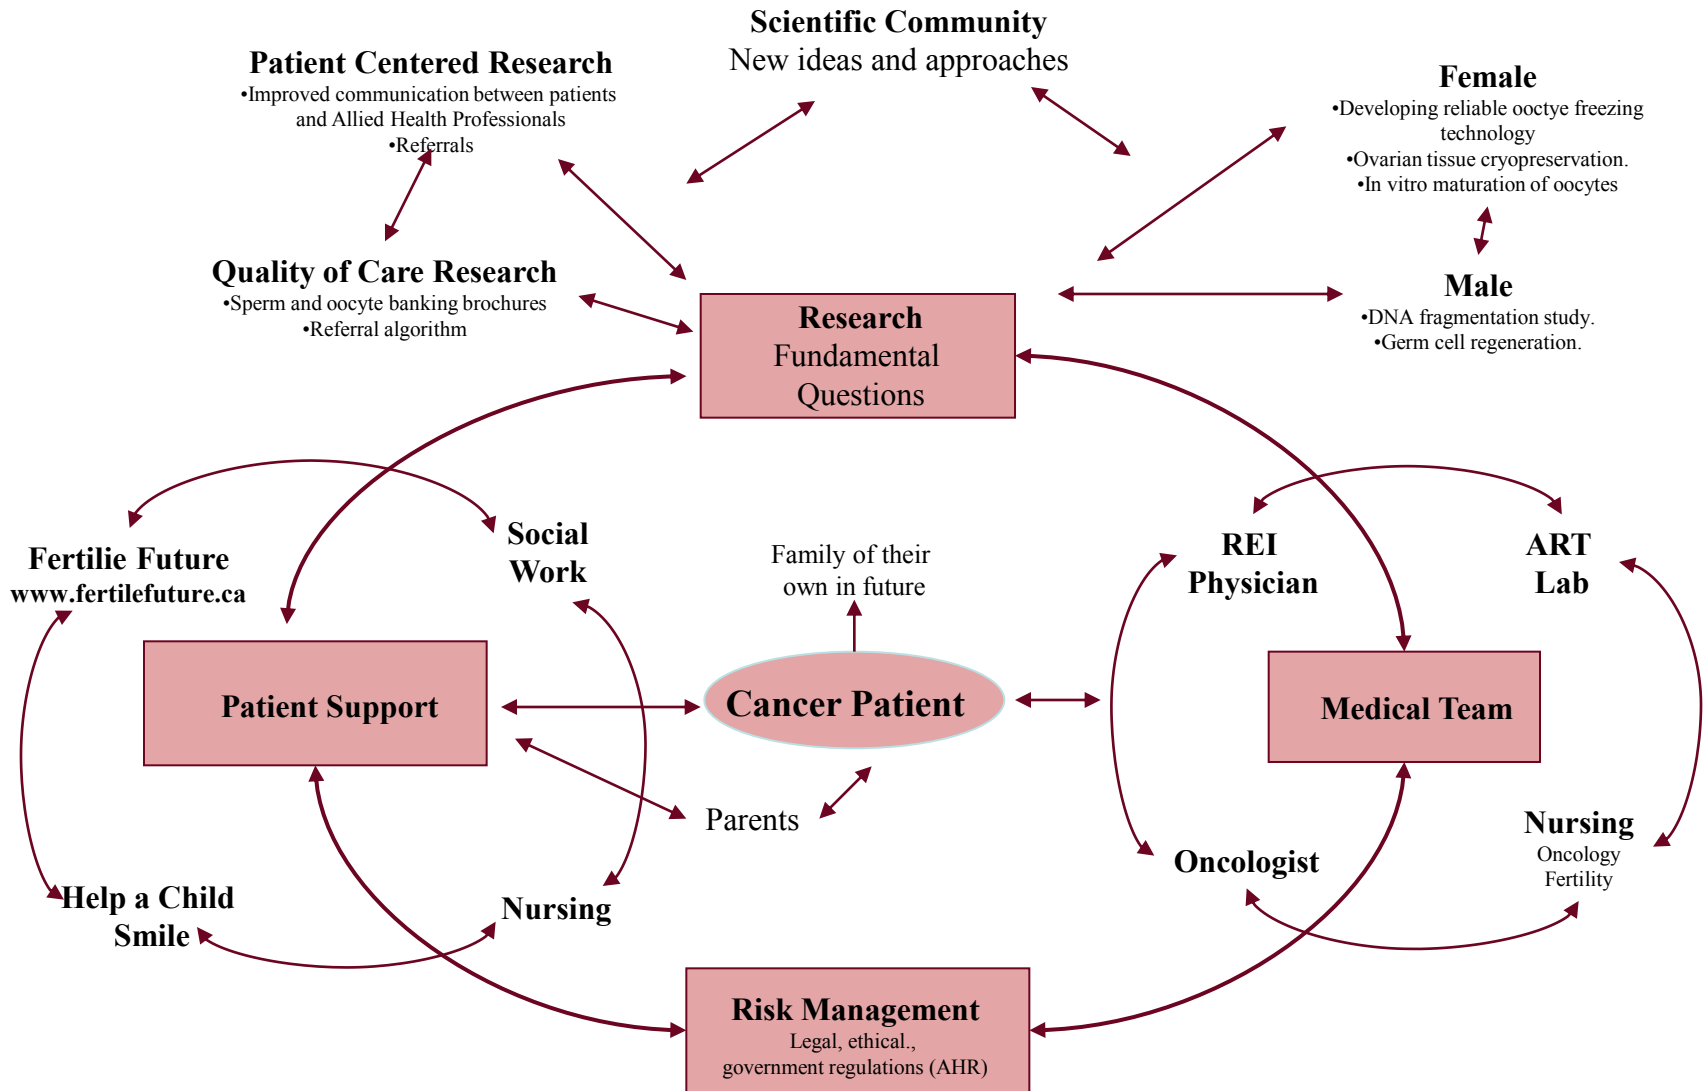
Scientific Community
New ideas and approaches

Patient Centered Research
•Improved communication between patients and Allied Health Professionals
•Referrals

Female
•Developing reliable ooctye freezing technology
•Ovarian tissue cryopreservation.
•In vitro maturation of oocytes

Quality of Care Research
•Sperm and oocyte banking brochures
•Referral algorithm

Research Fundamental Questions

Male
•DNA fragmentation study.
•Germ cell regeneration.

Fertilie Future
www.fertilefuture.ca

Social Work

Family of their own in future

REI Physician

ART Lab

Patient Support

Cancer Patient

Medical Team

Parents

Nursing
Oncology
Fertility

Oncologist

Help a Child Smile

Nursing

Risk Management
Legal, ethical., government regulations (AHR)